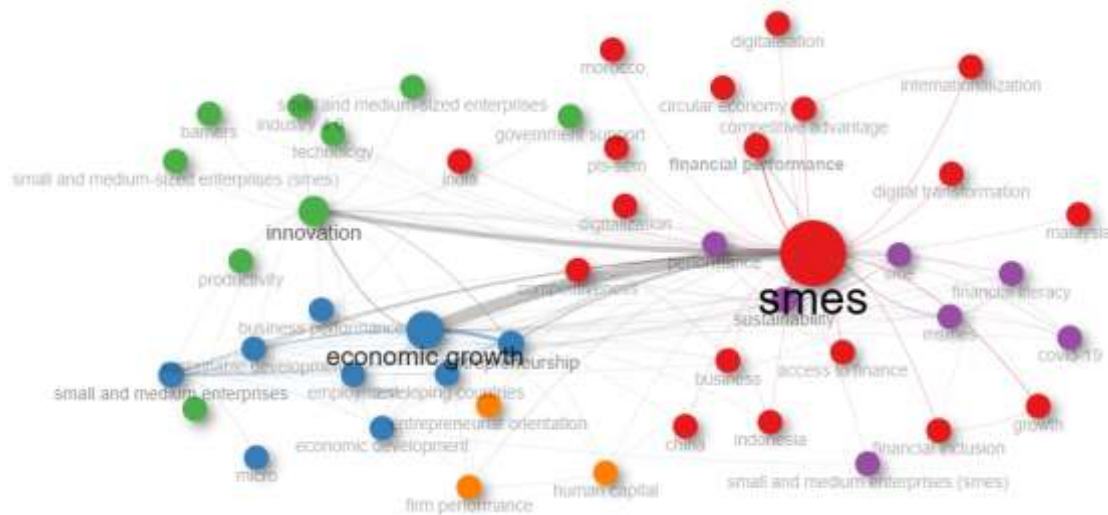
digitalisation
morocco
internationalization
circular economy
competitive advantage
barriers
small and medium-sized enterprises
industry 4.0
government support
technology
pls-sem
financial performance
small and medium-sized enterprises (smes)
india
digital transformation
digitalization
malaysia
innovation
performance
sme
productivity
smes
financial literacy
sustainability
business performance
msmes
covid-19
economic growth
entrepreneurship
sustainable development
business
access to finance
small and medium enterprises
employment
developing countries
entrepreneurial orientation
growth
economic development
china
indonesia
financial inclusion
micro
small and medium enterprises (smes)
human capital
firm performance